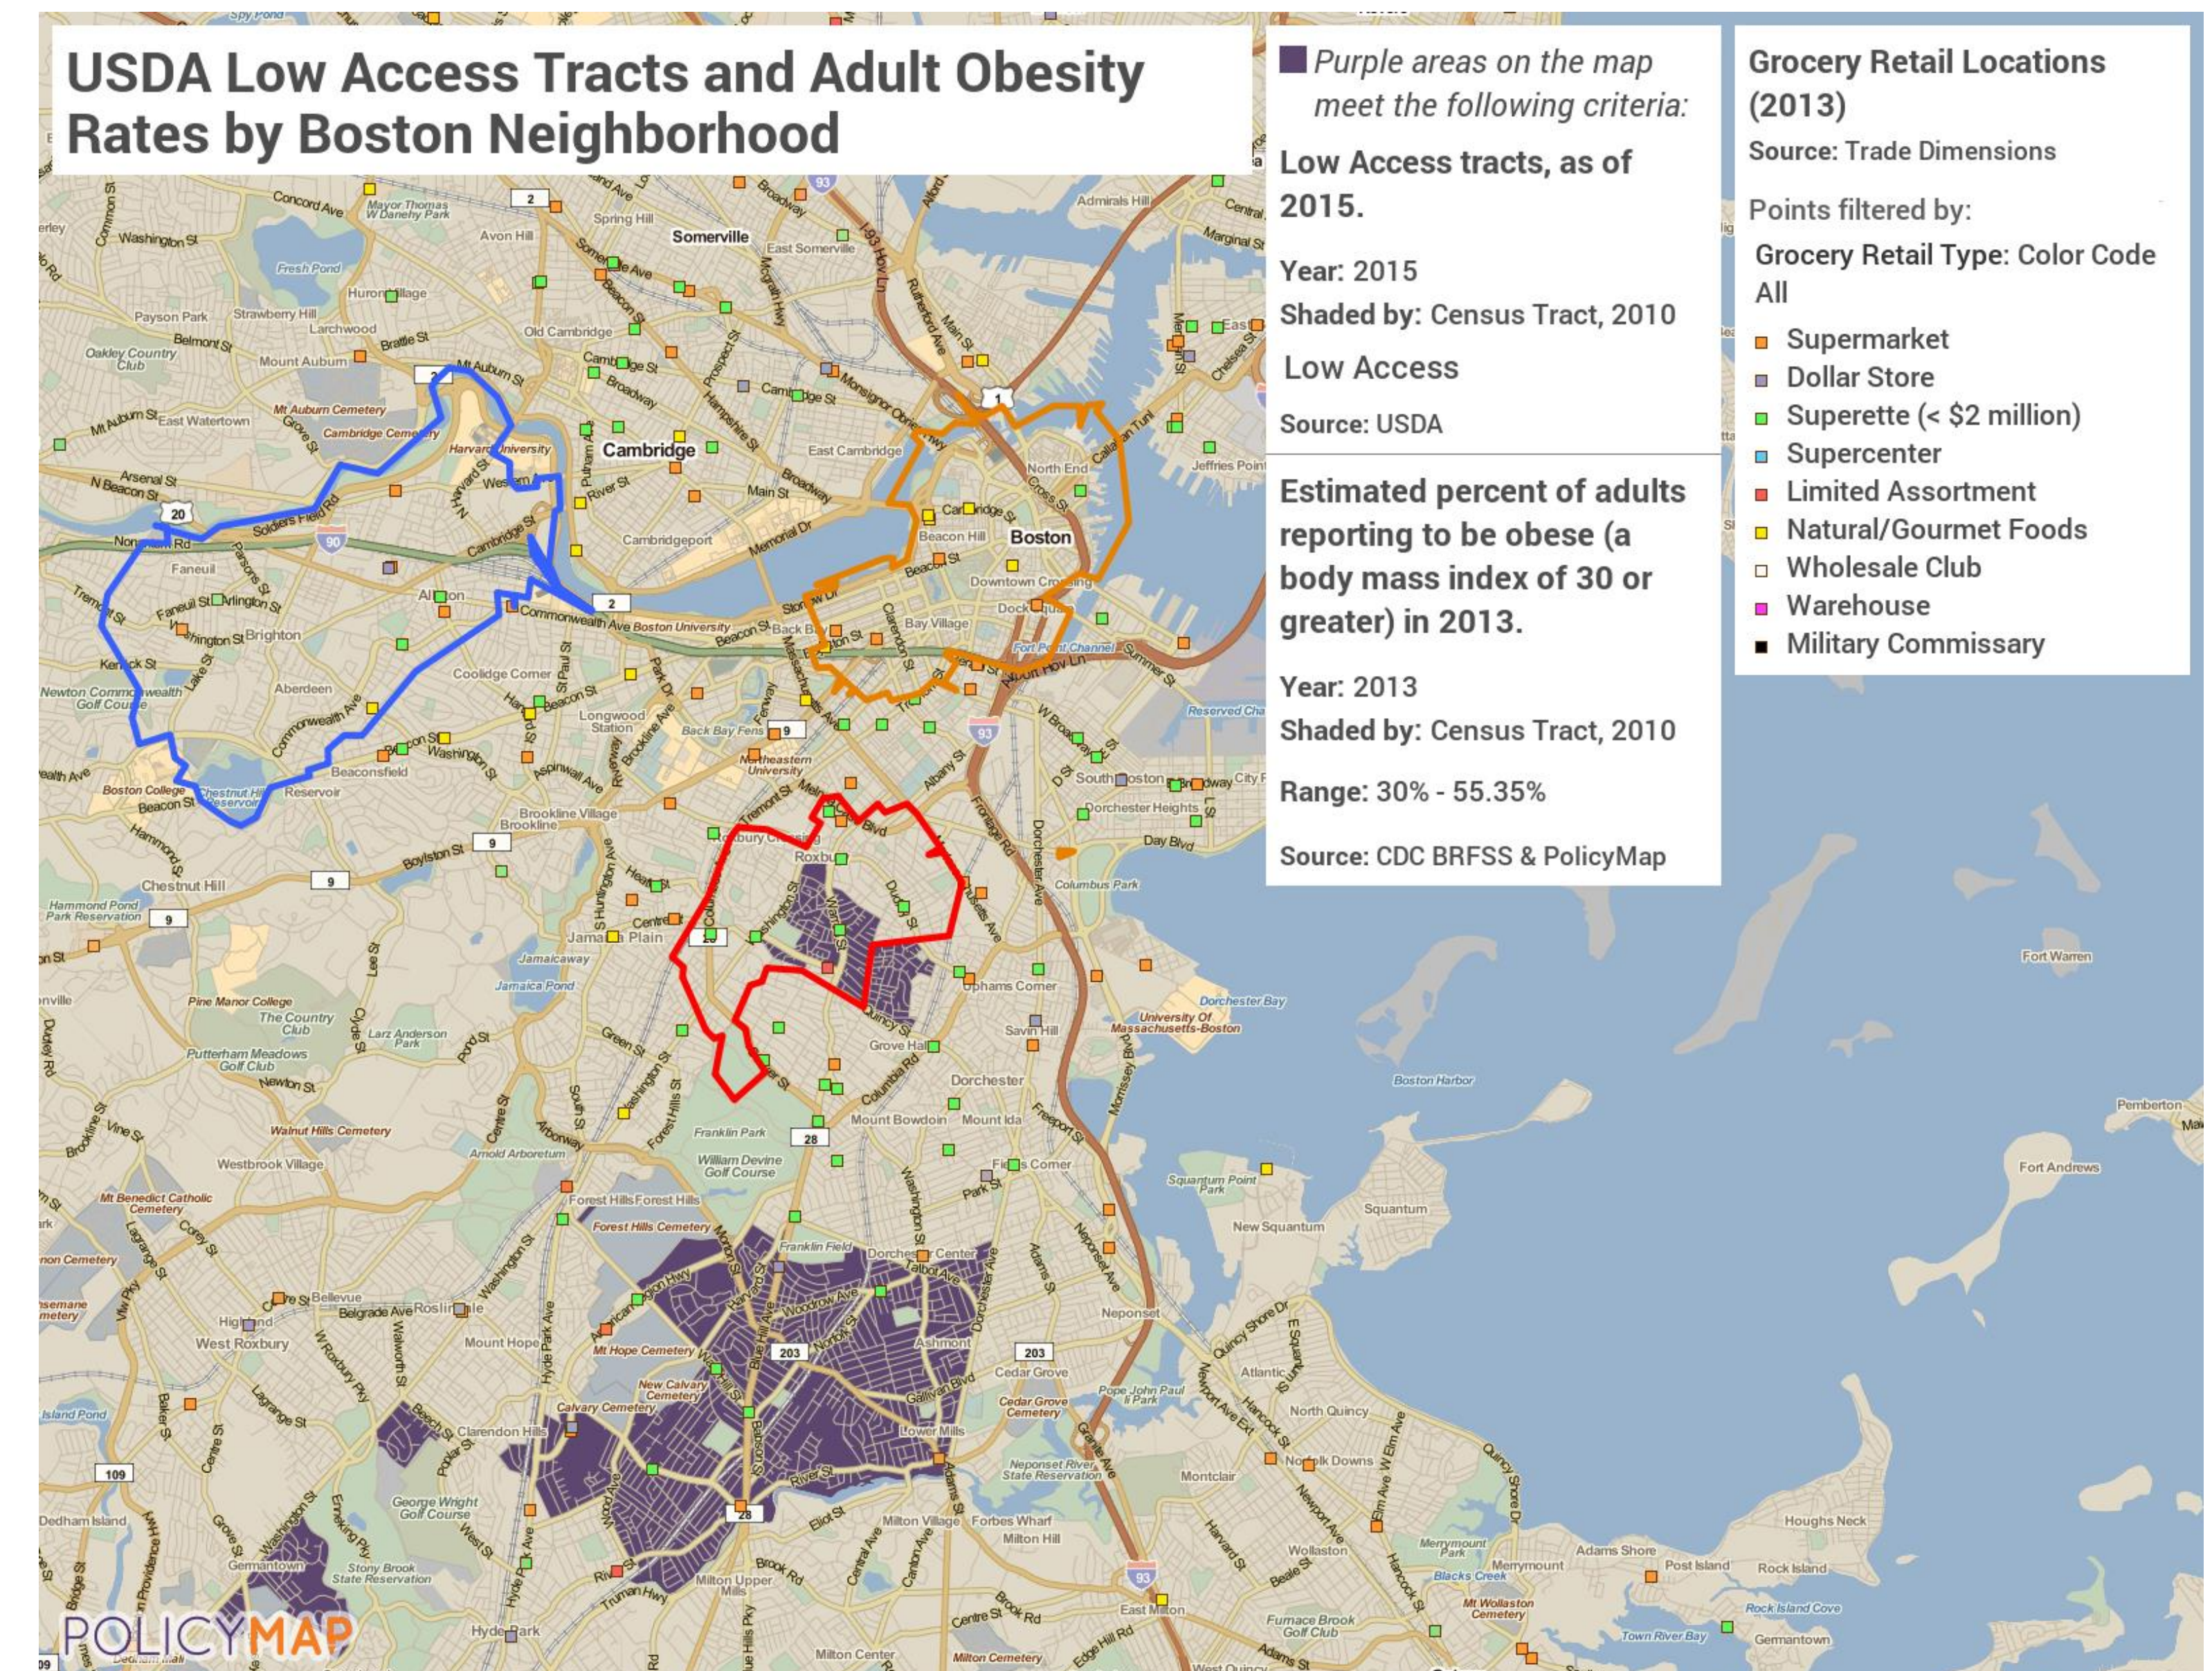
USDA Low Access Tracts and Adult Obesity Rates by Boston Neighborhood

Purple areas on the map meet the following criteria:

Low Access tracts, as of 2015.

Year: 2015
Shaded by: Census Tract, 2010
Low Access
Source: USDA

Estimated percent of adults reporting to be obese (a body mass index of 30 or greater) in 2013.

Year: 2013
Shaded by: Census Tract, 2010
Range: 30% - 55.35%
Source: CDC BRFSS & PolicyMap

Grocery Retail Locations (2013)
Source: Trade Dimensions

Points filtered by:
Grocery Retail Type: Color Code All
Supermarket
Dollar Store
Superette (< $2 million)
Supercenter
Limited Assortment
Natural/Gourmet Foods
Wholesale Club
Warehouse
Military Commissary

Somerville
Cambridge
Boston
Brighton
Allston
Roxbury
Jamaica Plain
Dorchester
West Roxbury
Roslindale
Mattapan
Hyde Park
Milton
Quincy
Boston Harbor
Dorchester Bay
Chestnut Hill
Brookline
Watertown
Charlestown
East Boston
South Boston
Back Bay
Beacon Hill
North End
Fenway
Mission Hill
Forest Hills
Savin Hill
Neponset
Wollaston
Squantum
Houghs Neck

POLICYMAP